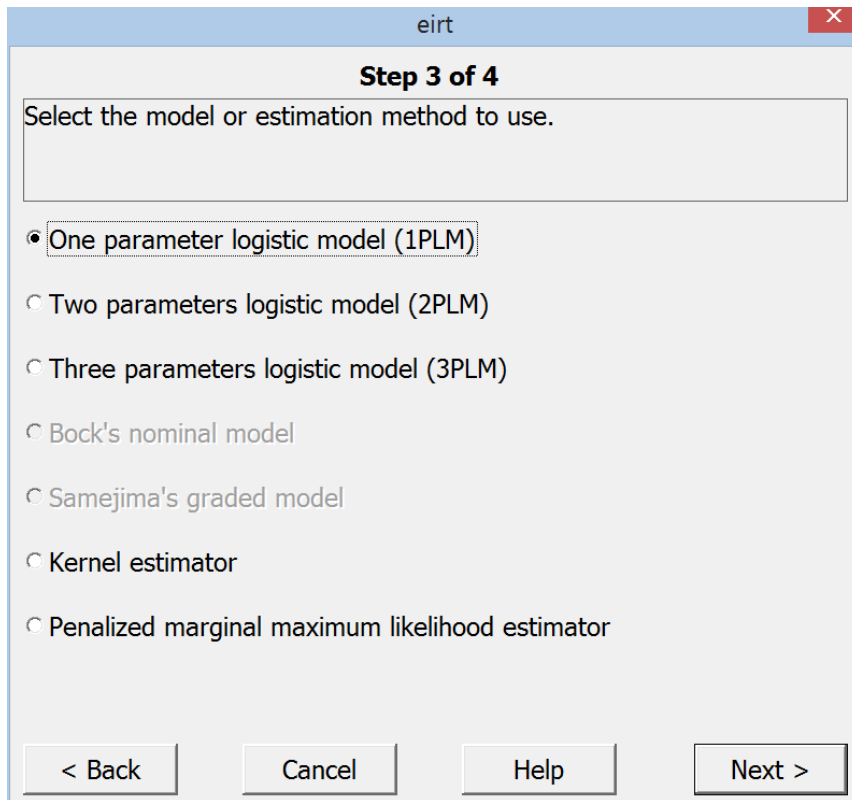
eirt

Step 3 of 4

Select the model or estimation method to use.

One parameter logistic model (1PLM)

Two parameters logistic model (2PLM)

Three parameters logistic model (3PLM)

Bock's nominal model

Samejima's graded model

Kernel estimator

Penalized marginal maximum likelihood estimator

< Back

Cancel

Help

Next >